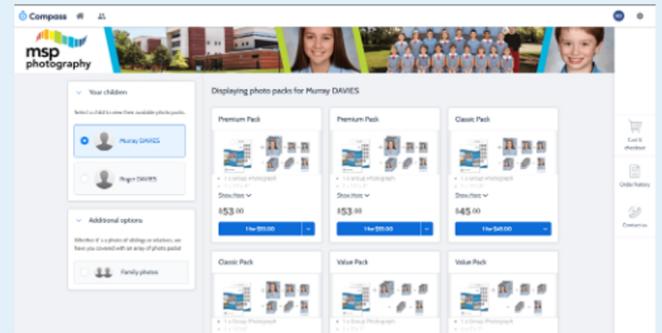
Compass

msp photography

Your children

Select a child to view their available photo packs.

Murray DAVIES

Roger DAVIES

Additional options

Whether it's a photo of siblings or relatives, we have you covered with an array of photo packs!

Family photos

Displaying photo packs for Murray DAVIES

Premium Pack

1 x Group Photograph

Show more

$53.00

1 for $53.00

Premium Pack

1 x Group Photograph

Show more

$53.00

1 for $53.00

Classic Pack

1 x Group Photograph

Show more

$45.00

1 for $45.00

Classic Pack

1 x Group Photograph

Value Pack

1 x Group Photograph

Value Pack

1 x Group Photograph

Cart & checkout

Order history

Contact us